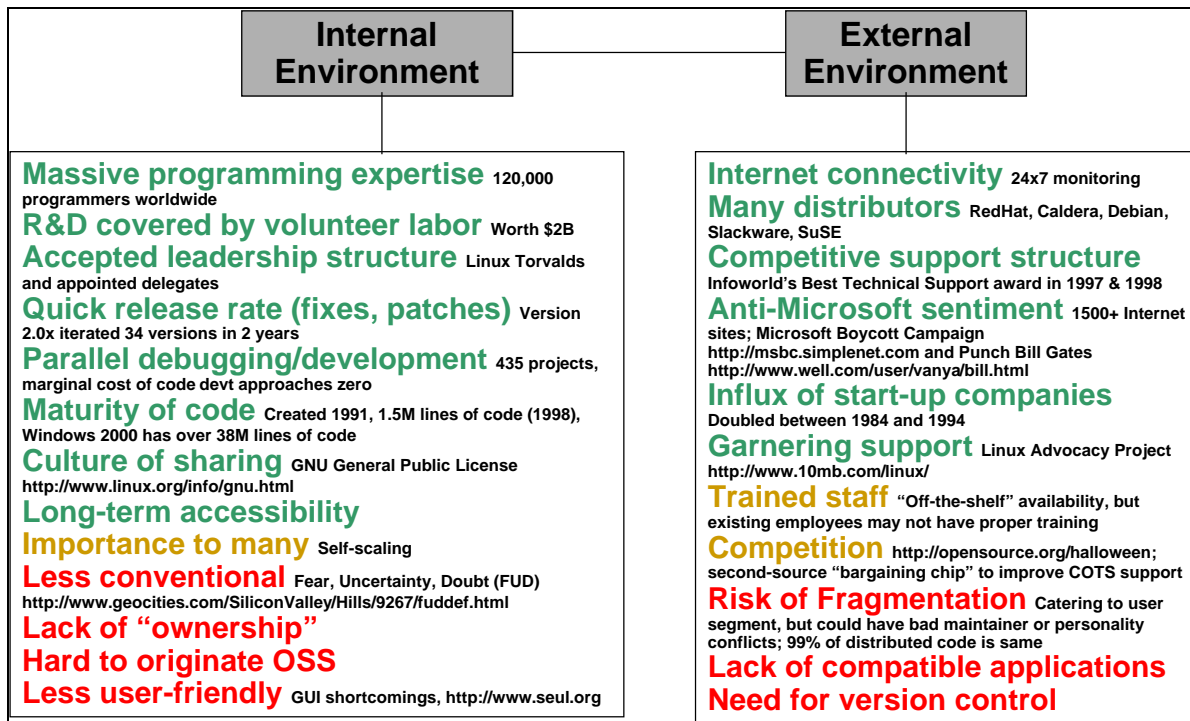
Internal Environment

External Environment

Massive programming expertise 120,000 programmers worldwide
R&D covered by volunteer labor Worth $2B
Accepted leadership structure Linux Torvalds and appointed delegates
Quick release rate (fixes, patches) Version 2.0x iterated 34 versions in 2 years
Parallel debugging/development 435 projects, marginal cost of code devt approaches zero
Maturity of code Created 1991, 1.5M lines of code (1998), Windows 2000 has over 38M lines of code
Culture of sharing GNU General Public License http://www.linux.org/info/gnu.html
Long-term accessibility
Importance to many Self-scaling
Less conventional Fear, Uncertainty, Doubt (FUD) http://www.geocities.com/SiliconValley/Hills/9267/fuddef.html
Lack of “ownership”
Hard to originate OSS
Less user-friendly GUI shortcomings, http://www.seul.org

Internet connectivity 24x7 monitoring
Many distributors RedHat, Caldera, Debian, Slackware, SuSE
Competitive support structure Infoworld’s Best Technical Support award in 1997 & 1998
Anti-Microsoft sentiment 1500+ Internet sites; Microsoft Boycott Campaign http://msbc.simplenet.com and Punch Bill Gates http://www.well.com/user/vanya/bill.html
Influx of start-up companies Doubled between 1984 and 1994
Garnering support Linux Advocacy Project http://www.10mb.com/linux/
Trained staff “Off-the-shelf” availability, but existing employees may not have proper training
Competition http://opensource.org/halloween; second-source “bargaining chip” to improve COTS support
Risk of Fragmentation Catering to user segment, but could have bad maintainer or personality conflicts; 99% of distributed code is same
Lack of compatible applications
Need for version control